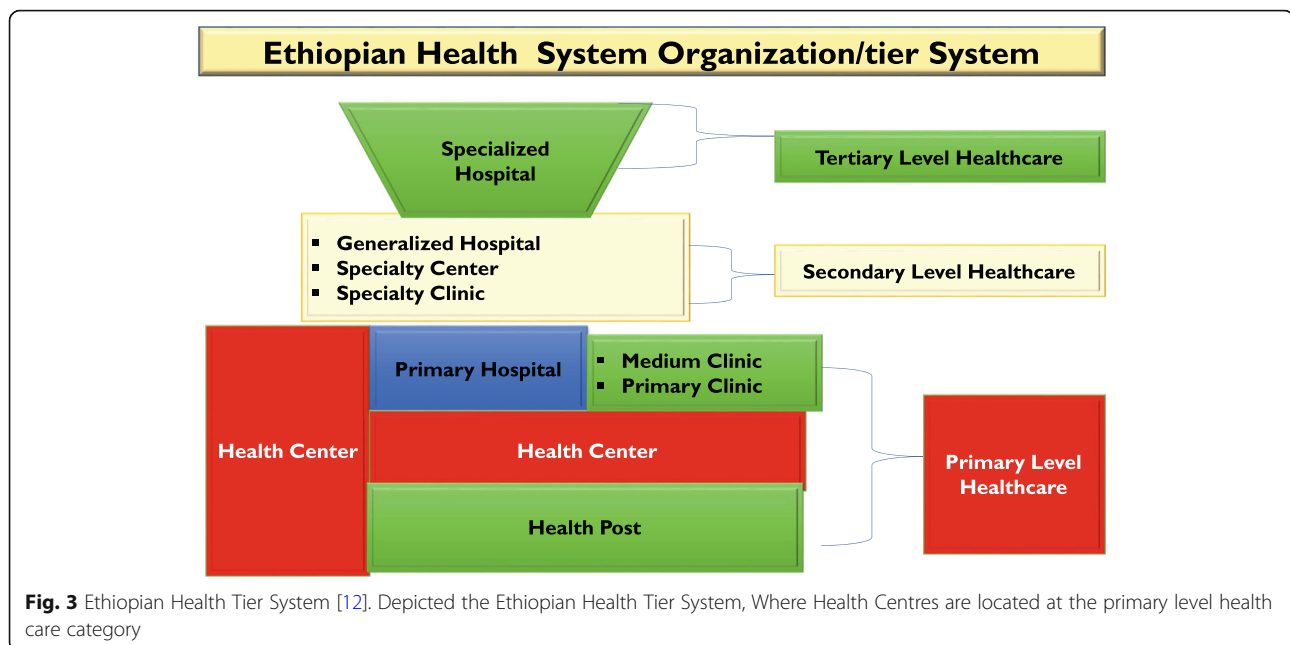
Ethiopian Health System Organization/tier System

Specialized Hospital

Tertiary Level Healthcare

- Generalized Hospital
- Specialty Center
- Specialty Clinic

Secondary Level Healthcare

Health Center

Primary Hospital

- Medium Clinic
- Primary Clinic

Health Center

Health Post

Primary Level Healthcare

**Fig. 3** Ethiopian Health Tier System [12]. Depicted the Ethiopian Health Tier System, Where Health Centres are located at the primary level health care category